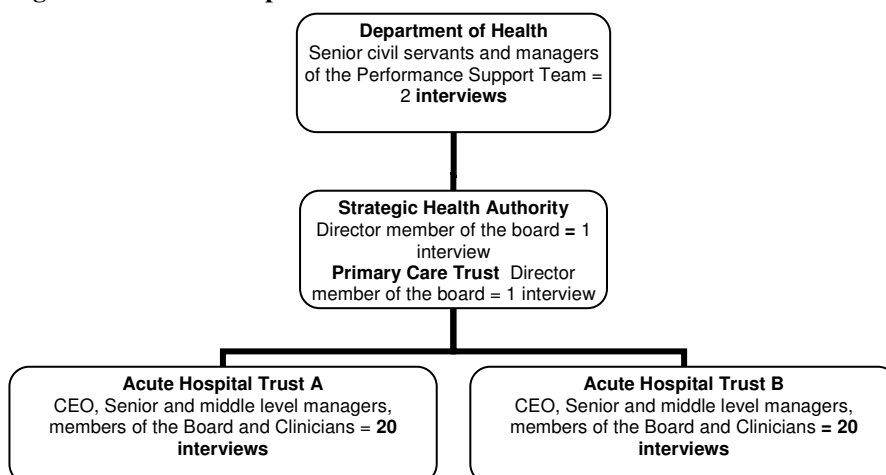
Department of Health
Senior civil servants and managers of the Performance Support Team = 2 interviews

Strategic Health Authority
Director member of the board = 1 interview
Primary Care Trust Director member of the board = 1 interview

Acute Hospital Trust A
CEO, Senior and middle level managers, members of the Board and Clinicians = 20 interviews

Acute Hospital Trust B
CEO, Senior and middle level managers, members of the Board and Clinicians = 20 interviews